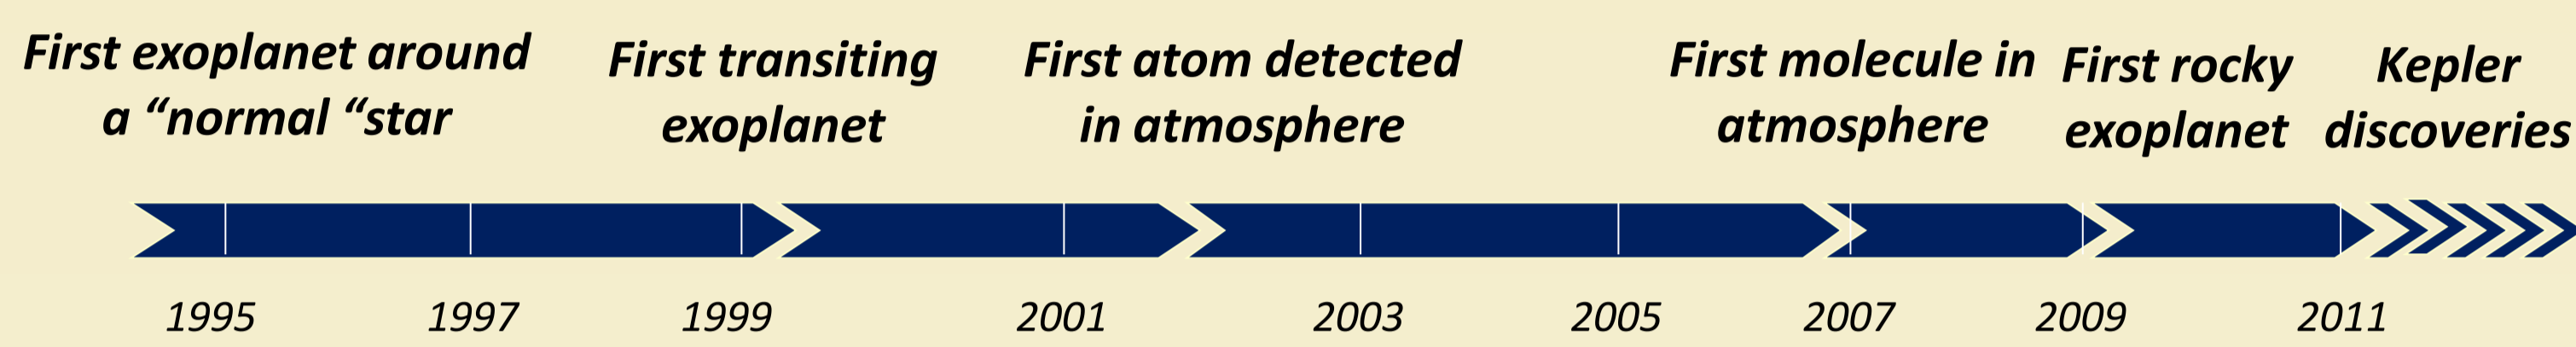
First exoplanet around a “normal “star

First transiting exoplanet

First atom detected in atmosphere

First molecule in atmosphere

First rocky exoplanet

Kepler discoveries

1995

1997

1999

2001

2003

2005

2007

2009

2011